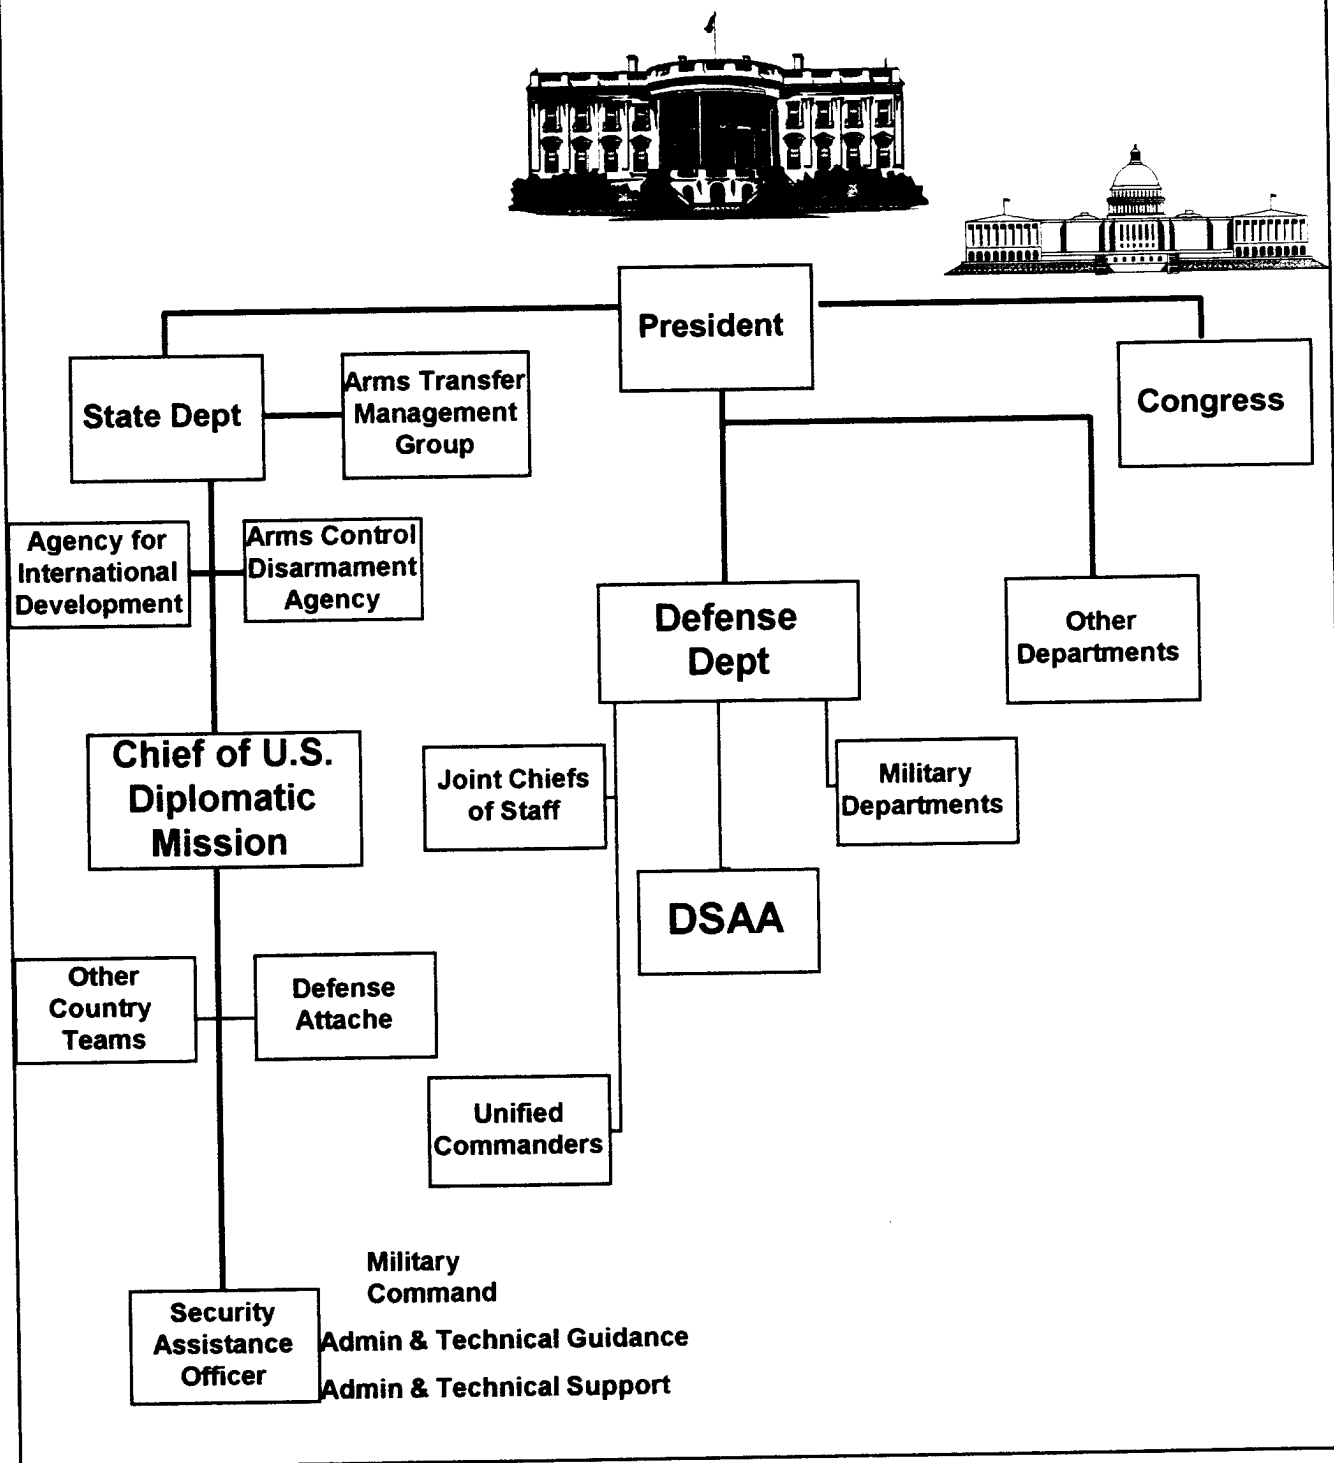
President

Congress

State Dept

Arms Transfer Management Group

Agency for International Development

Arms Control Disarmament Agency

Defense Dept

Other Departments

Chief of U.S. Diplomatic Mission

Joint Chiefs of Staff

Military Departments

DSAA

Other Country Teams

Defense Attache

Unified Commanders

Security Assistance Officer

Military Command

Admin & Technical Guidance

Admin & Technical Support